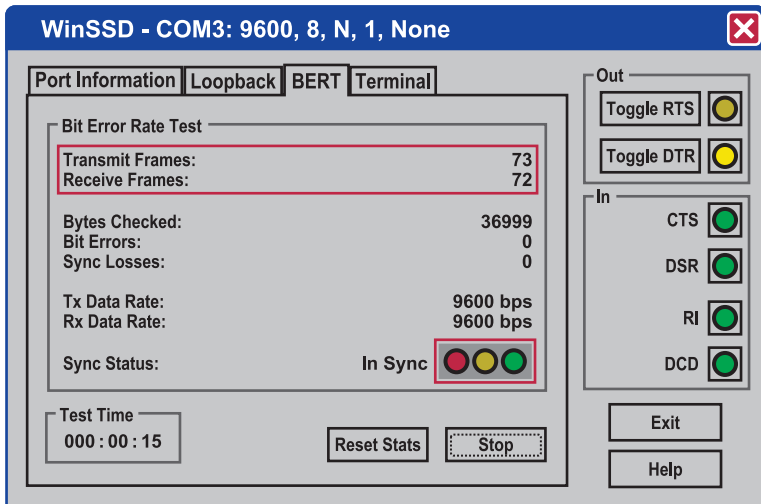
WinSSD - COM3: 9600, 8, N, 1, None

Port Information | Loopback | BERT | Terminal

Bit Error Rate Test

| | |
|---|---|
| Transmit Frames: | 73 |
| Receive Frames: | 72 |
| Bytes Checked: | 36999 |
| Bit Errors: | 0 |
| Sync Losses: | 0 |
| Tx Data Rate: | 9600 bps |
| Rx Data Rate: | 9600 bps |
| Sync Status: | In Sync |

Test Time
000 : 00 : 15

Reset Stats
Stop

Out
Toggle RTS
Toggle DTR

In
CTS
DSR
RI
DCD

Exit
Help